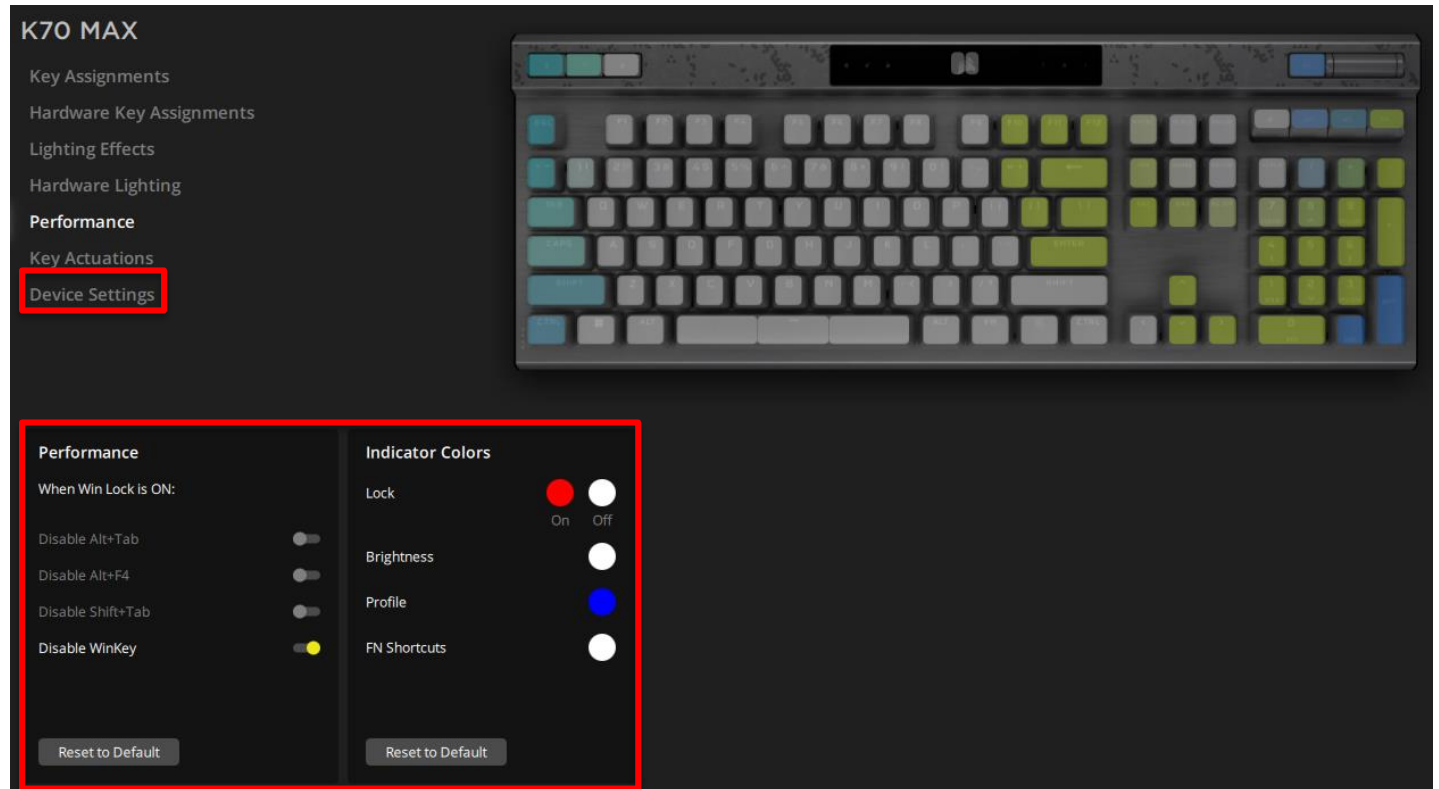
K70 MAX

Key Assignments

Hardware Key Assignments

Lighting Effects

Hardware Lighting

Performance

Key Actuations

Device Settings

Performance

When Win Lock is ON:

Disable Alt+Tab

Disable Alt+F4

Disable Shift+Tab

Disable WinKey

Reset to Default

Indicator Colors

Lock

On Off

Brightness

Profile

FN Shortcuts

Reset to Default